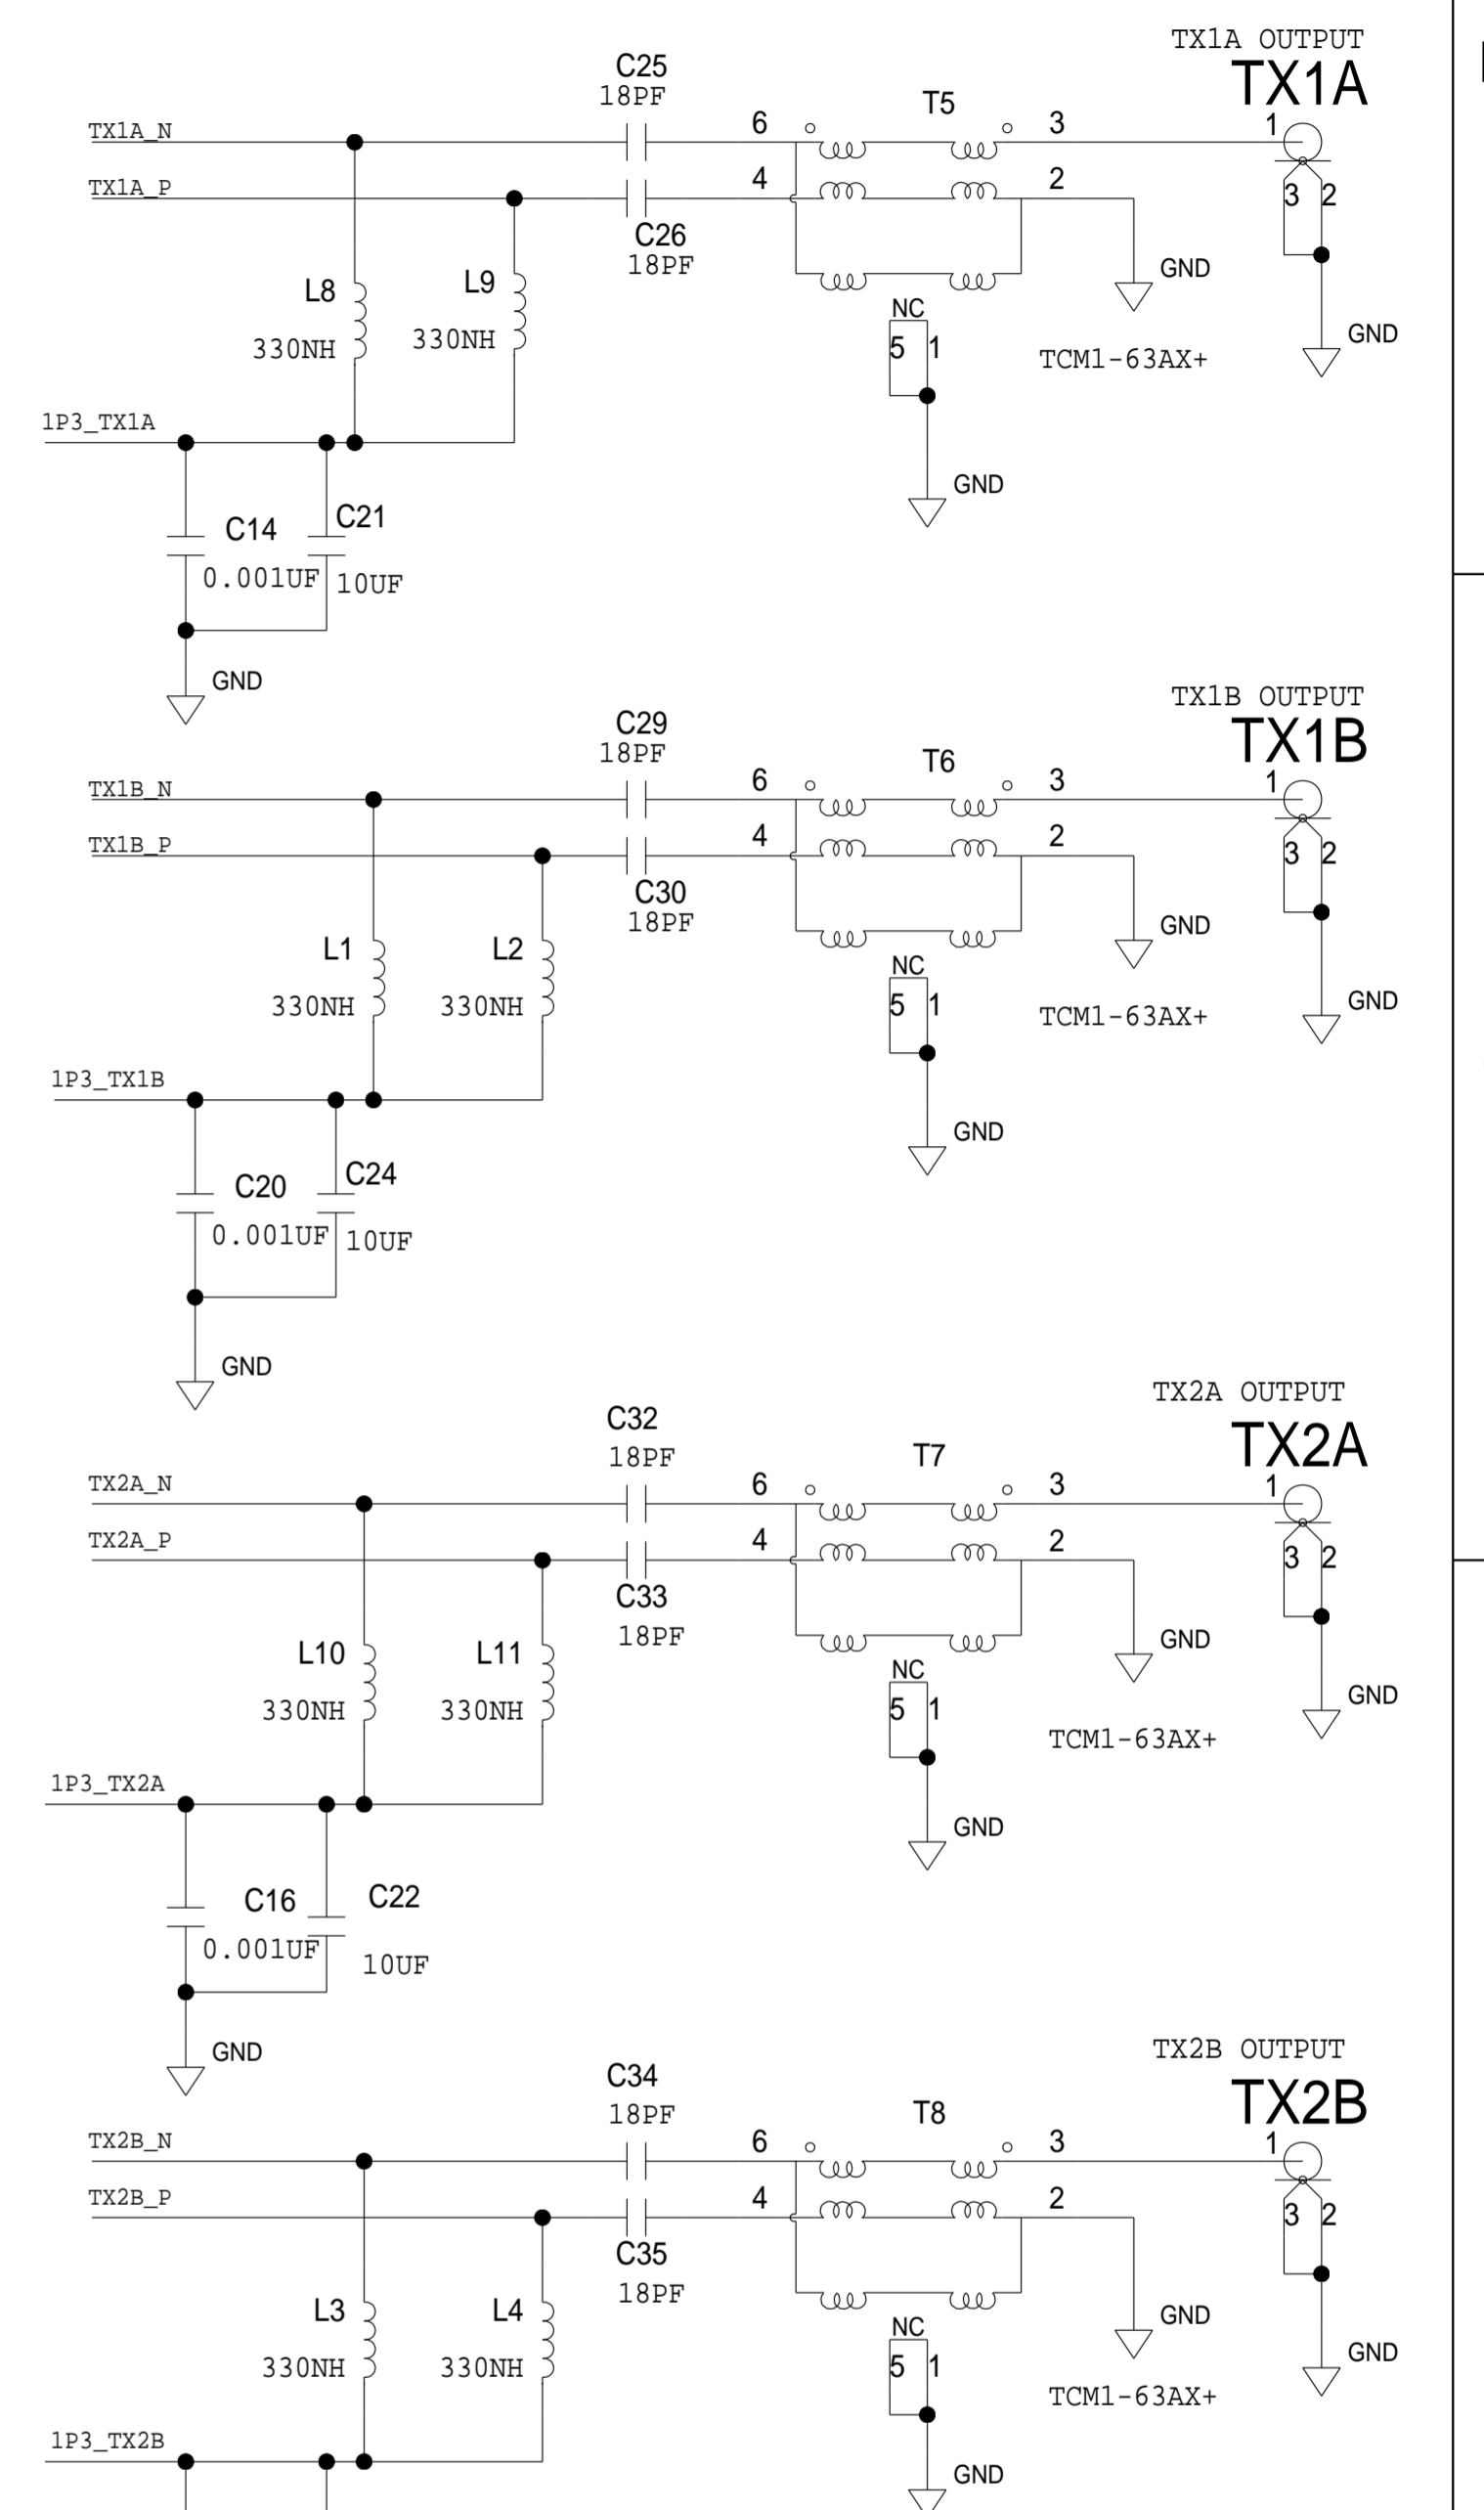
TX1A OUTPUT
TX1A
C25
18PF
T5
TX1A_N
6
3
1
TX1A_P
4
2
3 2
C26
18PF
GND
L8
L9
NC
GND
330NH
330NH
5 1
TCM1-63AX+
1P3_TX1A
GND
C14
C21
0.001UF
10UF
GND

TX1B OUTPUT
TX1B
C29
18PF
T6
TX1B_N
6
3
1
TX1B_P
4
2
3 2
C30
18PF
GND
L1
L2
NC
330NH
330NH
5 1
TCM1-63AX+
GND
1P3_TX1B
GND
C20
C24
0.001UF
10UF
GND

TX2A OUTPUT
C32
TX2A
18PF
T7
TX2A_N
6
3
1
TX2A_P
4
2
3 2
C33
18PF
GND
L10
L11
NC
GND
330NH
330NH
5 1
TCM1-63AX+
1P3_TX2A
GND
C16
C22
0.001UF
10UF
GND

TX2B OUTPUT
C34
TX2B
18PF
T8
TX2B_N
6
3
1
TX2B_P
4
2
3 2
C35
18PF
L3
L4
GND
NC
GND
330NH
330NH
5 1
TCM1-63AX+
1P3_TX2B
GND